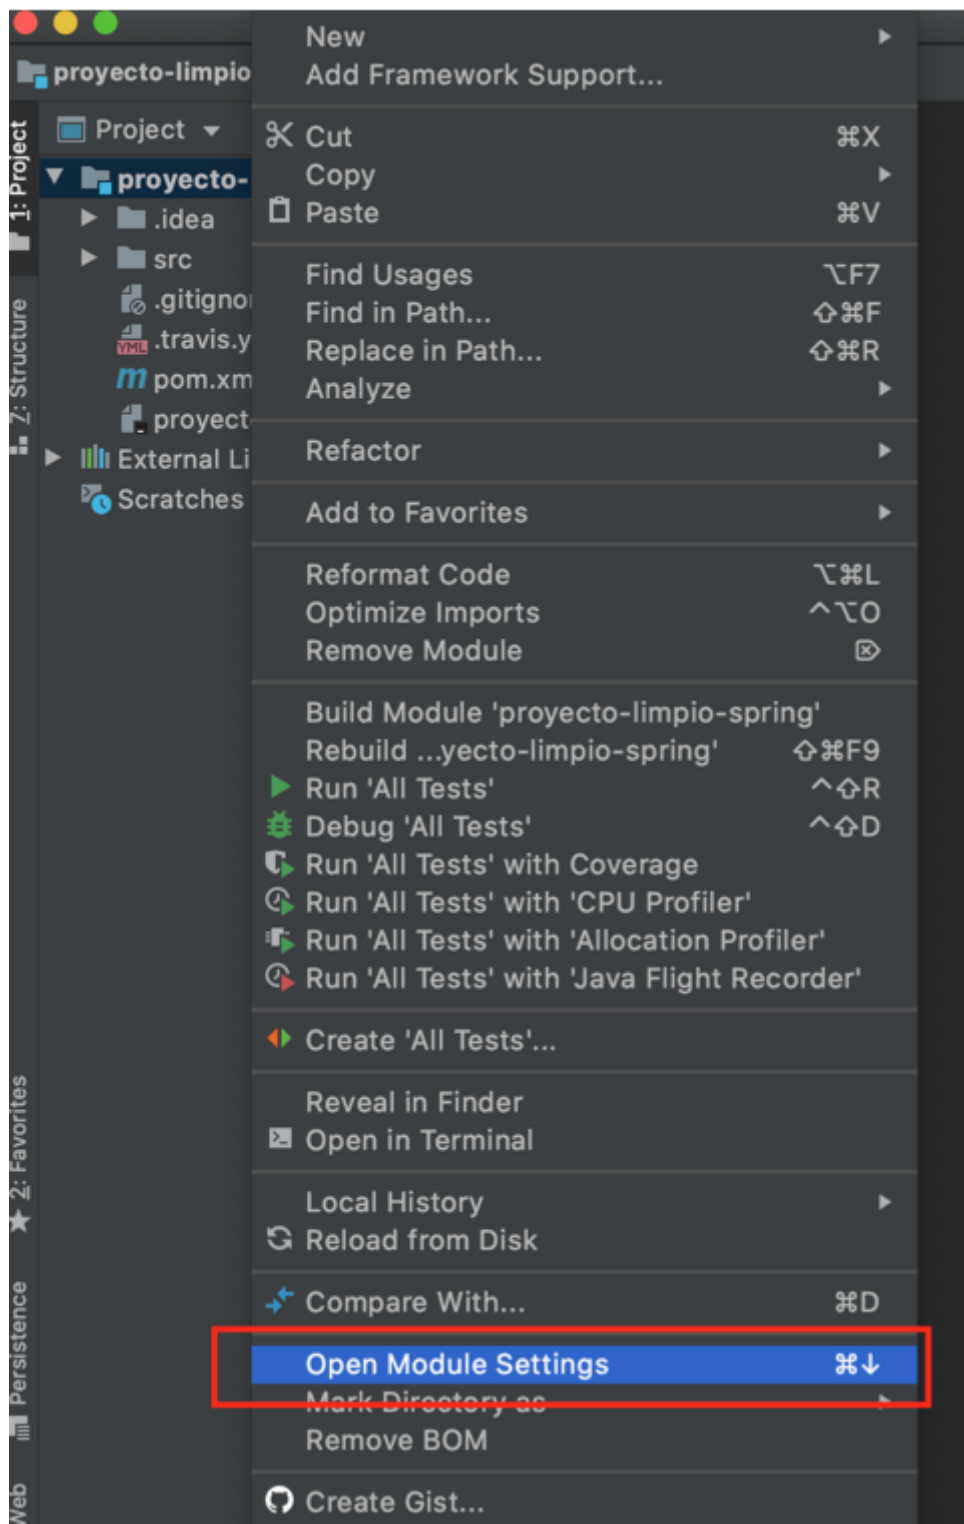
proyecto-limpio
1: Project
7: Structure
2: Favorites
Persistence
Web
Project
proyecto-
.idea
src
.gitignor
.travis.y
pom.xm
proyect
External Li
Scratches

New
Add Framework Support...
Cut ⌘X
Copy
Paste ⌘V
Find Usages ⌥F7
Find in Path... ⇧⌘F
Replace in Path... ⇧⌘R
Analyze
Refactor
Add to Favorites
Reformat Code ⌥⌘L
Optimize Imports ^⌥O
Remove Module ⌦
Build Module 'proyecto-limpio-spring'
Rebuild ...yecto-limpio-spring' ⇧⌘F9
Run 'All Tests' ^⇧R
Debug 'All Tests' ^⇧D
Run 'All Tests' with Coverage
Run 'All Tests' with 'CPU Profiler'
Run 'All Tests' with 'Allocation Profiler'
Run 'All Tests' with 'Java Flight Recorder'
Create 'All Tests'...
Reveal in Finder
Open in Terminal
Local History
Reload from Disk
Compare With... ⌘D
Open Module Settings ⌘↓
Mark Directory as
Remove BOM
Create Gist...